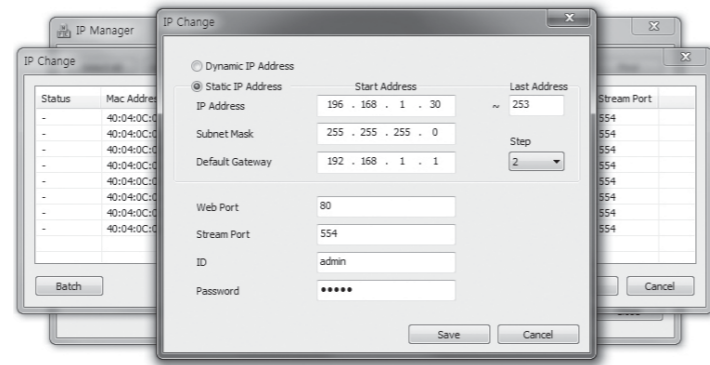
IP Manager

IP Change

| Status | Mac Address |
|---|---|
| - | 40:04:0C:C |
| - | 40:04:0C:C |
| - | 40:04:0C:C |
| - | 40:04:0C:C |
| - | 40:04:0C:C |
| - | 40:04:0C:C |
| - | 40:04:0C:C |
| - | 40:04:0C:C |

Batch

IP Change

Dynamic IP Address

Static IP Address Start Address Last Address

IP Address 196 . 168 . 1 . 30 ~ 253

Subnet Mask 255 . 255 . 255 . 0

Step

Default Gateway 192 . 168 . 1 . 1 2

Web Port 80

Stream Port 554

ID admin

Password •••••

Save Cancel

| Stream Port |
|---|
| 554 |
| 554 |
| 554 |
| 554 |
| 554 |
| 554 |
| 554 |
| 554 |

Cancel